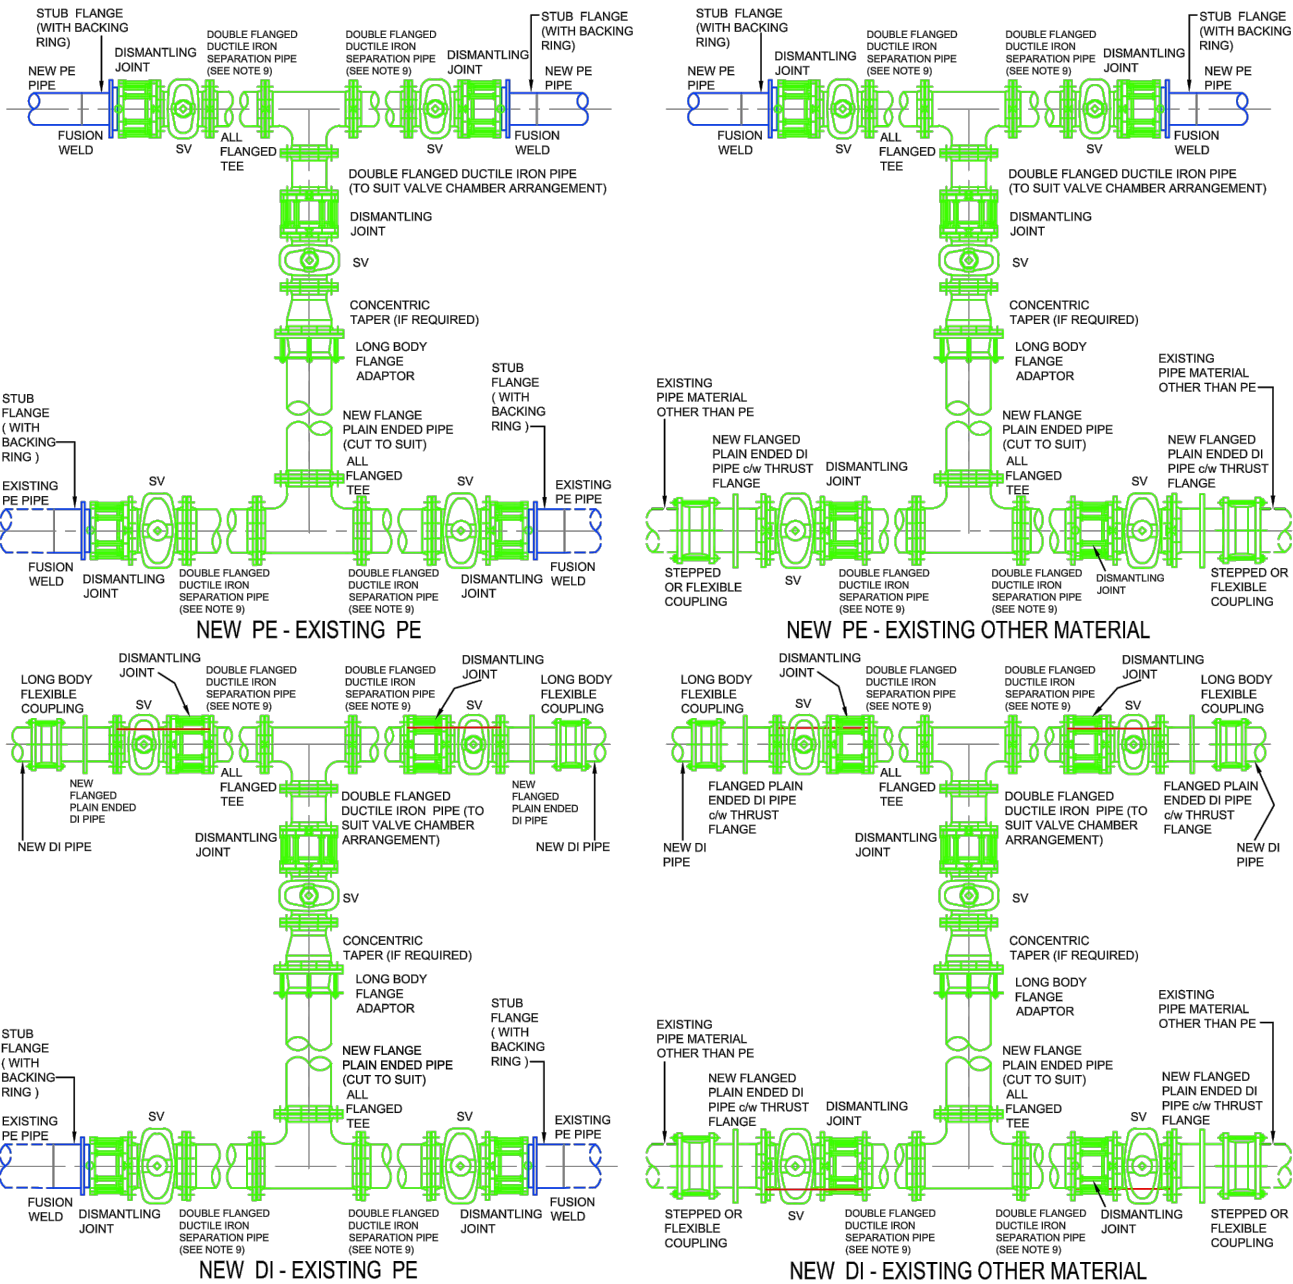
STUB FLANGE (WITH BACKING RING)
NEW PE PIPE
DISMANTLING JOINT
DOUBLE FLANGED DUCTILE IRON SEPARATION PIPE (SEE NOTE 9)
DOUBLE FLANGED DUCTILE IRON SEPARATION PIPE (SEE NOTE 9)
DISMANTLING JOINT
STUB FLANGE (WITH BACKING RING)
NEW PE PIPE
FUSION WELD
SV
ALL FLANGED TEE
SV
FUSION WELD
DOUBLE FLANGED DUCTILE IRON PIPE (TO SUIT VALVE CHAMBER ARRANGEMENT)
DISMANTLING JOINT
SV
CONCENTRIC TAPER (IF REQUIRED)
LONG BODY FLANGE ADAPTOR
STUB FLANGE ( WITH BACKING RING )
NEW FLANGE PLAIN ENDED PIPE (CUT TO SUIT)
STUB FLANGE ( WITH BACKING RING )
ALL FLANGED TEE
EXISTING PE PIPE
SV
SV
EXISTING PE PIPE
FUSION WELD
DISMANTLING JOINT
DOUBLE FLANGED DUCTILE IRON SEPARATION PIPE (SEE NOTE 9)
DOUBLE FLANGED DUCTILE IRON SEPARATION PIPE (SEE NOTE 9)
DISMANTLING JOINT
FUSION WELD
NEW PE - EXISTING PE

STUB FLANGE (WITH BACKING RING)
NEW PE PIPE
DISMANTLING JOINT
DOUBLE FLANGED DUCTILE IRON SEPARATION PIPE (SEE NOTE 9)
DOUBLE FLANGED DUCTILE IRON SEPARATION PIPE (SEE NOTE 9)
DISMANTLING JOINT
STUB FLANGE (WITH BACKING RING)
NEW PE PIPE
FUSION WELD
SV
ALL FLANGED TEE
SV
FUSION WELD
DOUBLE FLANGED DUCTILE IRON PIPE (TO SUIT VALVE CHAMBER ARRANGEMENT)
DISMANTLING JOINT
SV
CONCENTRIC TAPER (IF REQUIRED)
LONG BODY FLANGE ADAPTOR
EXISTING PIPE MATERIAL OTHER THAN PE
EXISTING PIPE MATERIAL OTHER THAN PE
NEW FLANGE PLAIN ENDED PIPE (CUT TO SUIT)
NEW FLANGED PLAIN ENDED DI PIPE c/w THRUST FLANGE
DISMANTLING JOINT
ALL FLANGED TEE
NEW FLANGED PLAIN ENDED DI PIPE c/w THRUST FLANGE
SV
STEPPED OR FLEXIBLE COUPLING
SV
DOUBLE FLANGED DUCTILE IRON SEPARATION PIPE (SEE NOTE 9)
DOUBLE FLANGED DUCTILE IRON SEPARATION PIPE (SEE NOTE 9)
DISMANTLING JOINT
STEPPED OR FLEXIBLE COUPLING
NEW PE - EXISTING OTHER MATERIAL

LONG BODY FLEXIBLE COUPLING
DISMANTLING JOINT
SV
DOUBLE FLANGED DUCTILE IRON SEPARATION PIPE (SEE NOTE 9)
DOUBLE FLANGED DUCTILE IRON SEPARATION PIPE (SEE NOTE 9)
DISMANTLING JOINT
SV
LONG BODY FLEXIBLE COUPLING
NEW FLANGED PLAIN ENDED DI PIPE
ALL FLANGED TEE
DOUBLE FLANGED DUCTILE IRON PIPE (TO SUIT VALVE CHAMBER ARRANGEMENT)
NEW FLANGED PLAIN ENDED DI PIPE
NEW DI PIPE
DISMANTLING JOINT
NEW DI PIPE
SV
CONCENTRIC TAPER (IF REQUIRED)
LONG BODY FLANGE ADAPTOR
STUB FLANGE ( WITH BACKING RING )
NEW FLANGE PLAIN ENDED PIPE (CUT TO SUIT)
STUB FLANGE ( WITH BACKING RING )
ALL FLANGED TEE
EXISTING PE PIPE
SV
SV
EXISTING PE PIPE
FUSION WELD
DISMANTLING JOINT
DOUBLE FLANGED DUCTILE IRON SEPARATION PIPE (SEE NOTE 9)
DOUBLE FLANGED DUCTILE IRON SEPARATION PIPE (SEE NOTE 9)
DISMANTLING JOINT
FUSION WELD
NEW DI - EXISTING PE

LONG BODY FLEXIBLE COUPLING
DISMANTLING JOINT
SV
DOUBLE FLANGED DUCTILE IRON SEPARATION PIPE (SEE NOTE 9)
DOUBLE FLANGED DUCTILE IRON SEPARATION PIPE (SEE NOTE 9)
DISMANTLING JOINT
SV
LONG BODY FLEXIBLE COUPLING
ALL FLANGED TEE
FLANGED PLAIN ENDED DI PIPE c/w THRUST FLANGE
DOUBLE FLANGED DUCTILE IRON PIPE (TO SUIT VALVE CHAMBER ARRANGEMENT)
FLANGED PLAIN ENDED DI PIPE c/w THRUST FLANGE
NEW DI PIPE
DISMANTLING JOINT
NEW DI PIPE
SV
CONCENTRIC TAPER (IF REQUIRED)
LONG BODY FLANGE ADAPTOR
EXISTING PIPE MATERIAL OTHER THAN PE
EXISTING PIPE MATERIAL OTHER THAN PE
NEW FLANGE PLAIN ENDED PIPE (CUT TO SUIT)
NEW FLANGED PLAIN ENDED DI PIPE c/w THRUST FLANGE
DISMANTLING JOINT
ALL FLANGED TEE
NEW FLANGED PLAIN ENDED DI PIPE c/w THRUST FLANGE
SV
STEPPED OR FLEXIBLE COUPLING
SV
DOUBLE FLANGED DUCTILE IRON SEPARATION PIPE (SEE NOTE 9)
DOUBLE FLANGED DUCTILE IRON SEPARATION PIPE (SEE NOTE 9)
DISMANTLING JOINT
STEPPED OR FLEXIBLE COUPLING
NEW DI - EXISTING OTHER MATERIAL